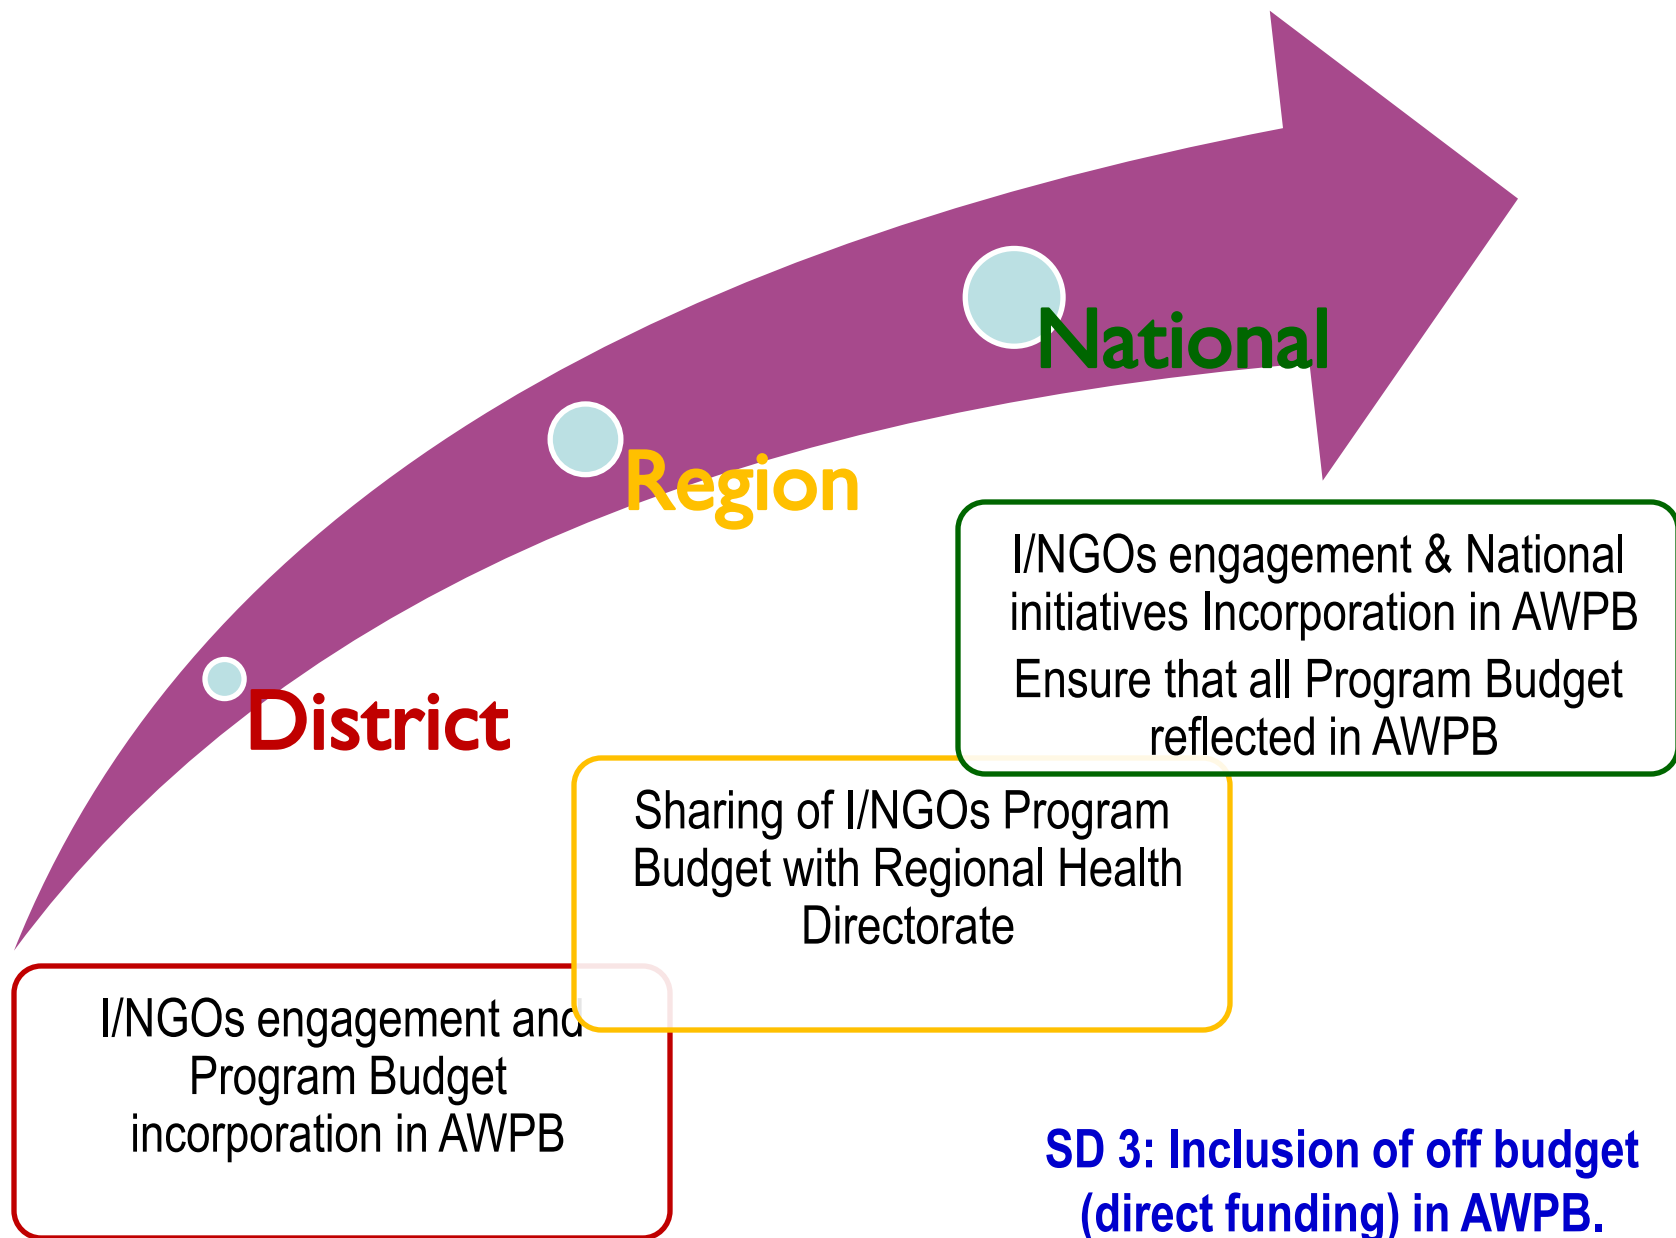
National

Region

District

I/NGOs engagement & National initiatives Incorporation in AWPB

Ensure that all Program Budget reflected in AWPB

Sharing of I/NGOs Program Budget with Regional Health Directorate

I/NGOs engagement and Program Budget incorporation in AWPB

SD 3: Inclusion of off budget (direct funding) in AWPB.